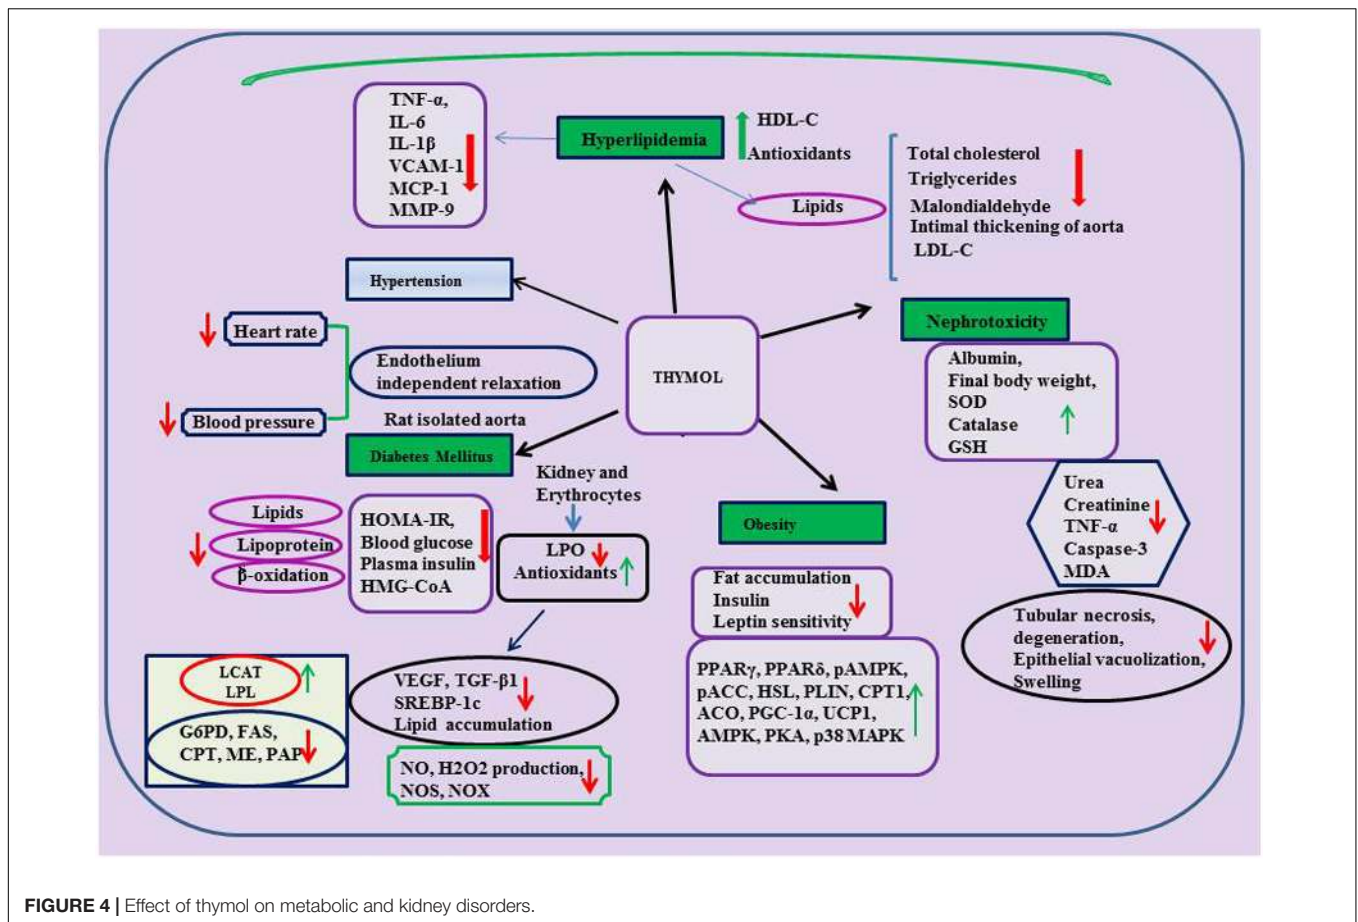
TNF-α,
IL-6
IL-1β
VCAM-1
MCP-1
MMP-9

Hyperlipidemia

HDL-C
Antioxidants

Lipids

Total cholesterol
Triglycerides
Malondialdehyde
Intimal thickening of aorta
LDL-C

Hypertension

Heart rate

Endothelium independent relaxation

Blood pressure

Rat isolated aorta

THYMOL

Nephrotoxicity

Albumin,
Final body weight,
SOD
Catalase
GSH

Diabetes Mellitus

Kidney and Erythrocytes

Lipids
Lipoprotein
β-oxidation

HOMA-IR,
Blood glucose
Plasma insulin
HMG-CoA

LPO
Antioxidants

Obesity

Urea
Creatinine
TNF-α
Caspase-3
MDA

Fat accumulation
Insulin
Leptin sensitivity

Tubular necrosis,
degeneration,
Epithelial vacuolization,
Swelling

LCAT
LPL

G6PD, FAS,
CPT, ME, PAP

VEGF, TGF-β1
SREBP-1c
Lipid accumulation

PPARγ, PPARδ, pAMPK,
pACC, HSL, PLIN, CPT1,
ACO, PGC-1α, UCP1,
AMPK, PKA, p38 MAPK

NO, H2O2 production,
NOS, NOX

FIGURE 4 | Effect of thymol on metabolic and kidney disorders.